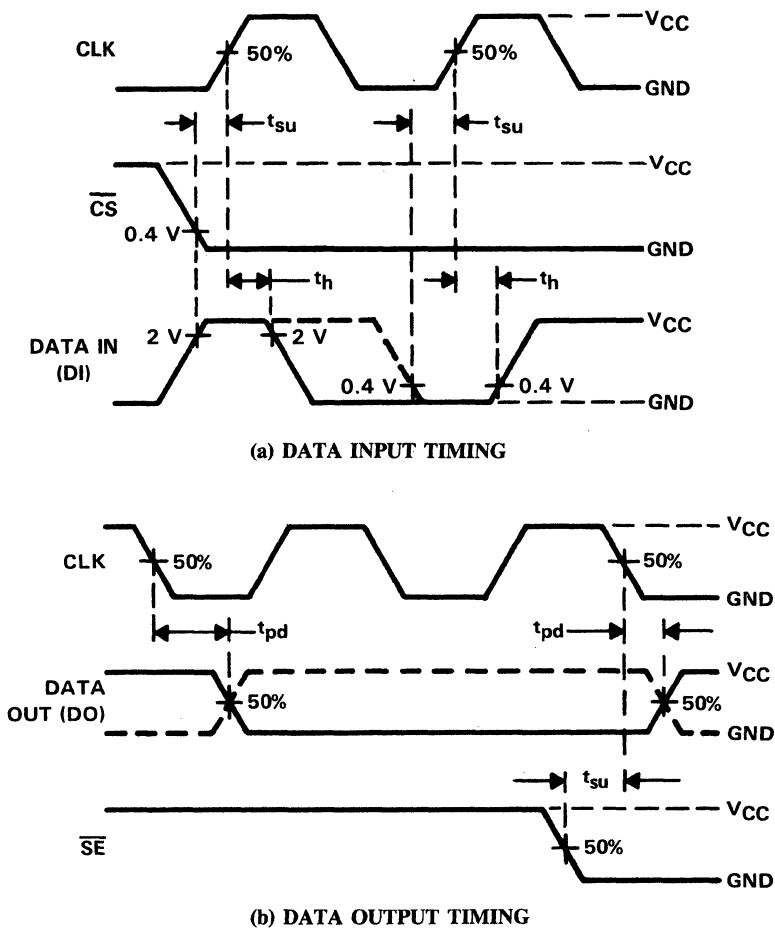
CLK

50%

50%

$V_{CC}$

GND

$t_{su}$

$t_{su}$

$\overline{CS}$

0.4 V

$V_{CC}$

GND

$t_h$

$t_h$

DATA IN (DI)

2 V

2 V

0.4 V

0.4 V

$V_{CC}$

GND

(a) DATA INPUT TIMING

CLK

50%

50%

$V_{CC}$

GND

$t_{pd}$

$t_{pd}$

DATA OUT (DO)

50%

50%

$V_{CC}$

GND

$t_{su}$

$\overline{SE}$

50%

$V_{CC}$

GND

(b) DATA OUTPUT TIMING